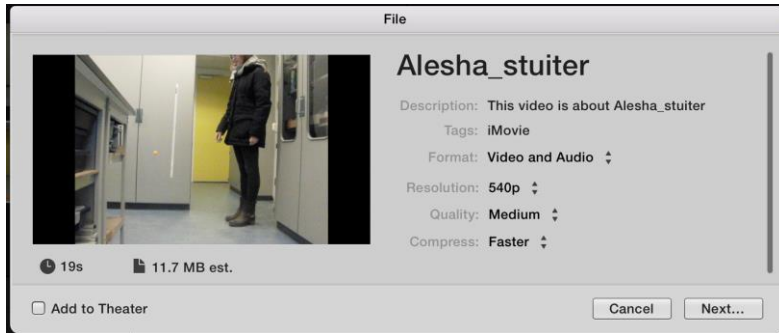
File

Alesha_stuiter

Description: This video is about Alesha_stuiter

Tags: iMovie

Format: Video and Audio

Resolution: 540p

Quality: Medium

Compress: Faster

19s

11.7 MB est.

Add to Theater

Cancel

Next...